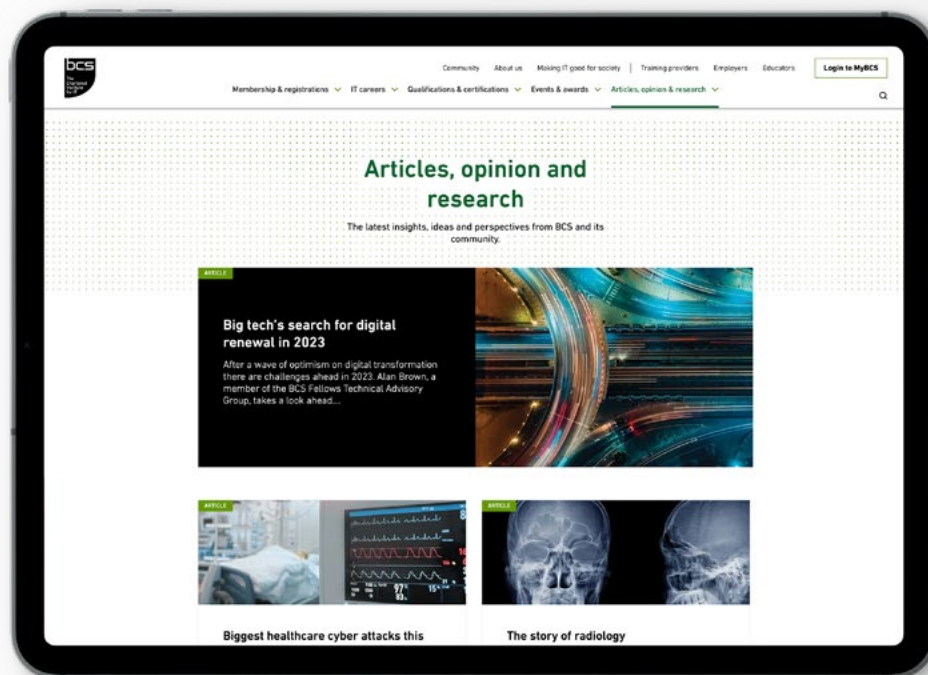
bcs
The Chartered Institute for IT

Community About us Making IT good for society Training providers Employers Educators Login to MyBCS

Membership & registrations IT careers Qualifications & certifications Events & awards Articles, opinion & research

Articles, opinion and research

The latest insights, ideas and perspectives from BCS and its community.

ARTICLE

Big tech's search for digital renewal in 2023

After a wave of optimism on digital transformation there are challenges ahead in 2023. Alan Brown, a member of the BCS Fellows Technical Advisory Group, takes a look ahead....

ARTICLE

Biggest healthcare cyber attacks this

ARTICLE

The story of radiology